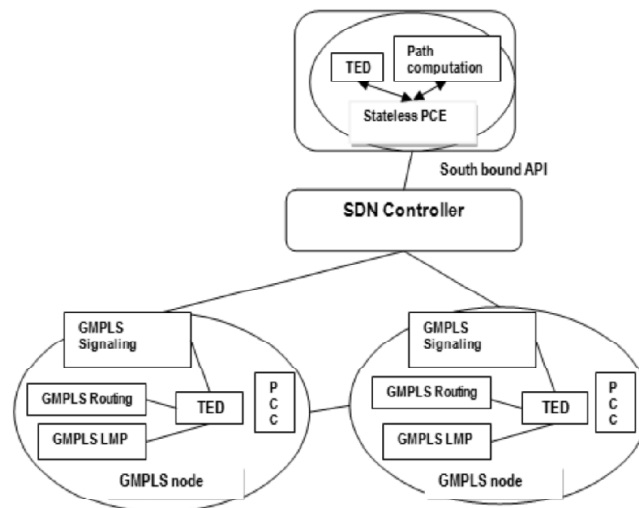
TED

Path computation

Stateless PCE

South bound API

SDN Controller

GMPLS Signaling

GMPLS Routing

TED

GMPLS LMP

P C C

GMPLS node

GMPLS Signaling

GMPLS Routing

TED

GMPLS LMP

P C C

GMPLS node